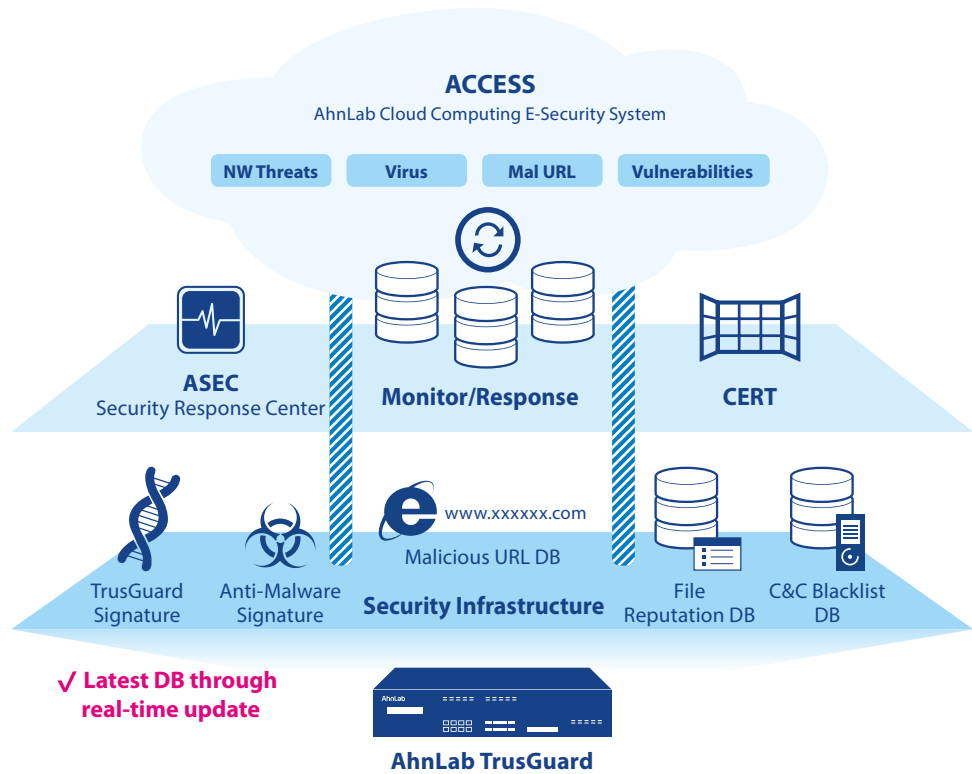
ACCESS
AhnLab Cloud Computing E-Security System

NW Threats
Virus
Mal URL
Vulnerabilities

ASEC
Security Response Center

Monitor/Response

CERT

TrusGuard Signature

Anti-Malware Signature

www.xxxxxx.com
Malicious URL DB

Security Infrastructure

File Reputation DB

C&C Blacklist DB

√ Latest DB through real-time update

AhnLab

AhnLab TrusGuard